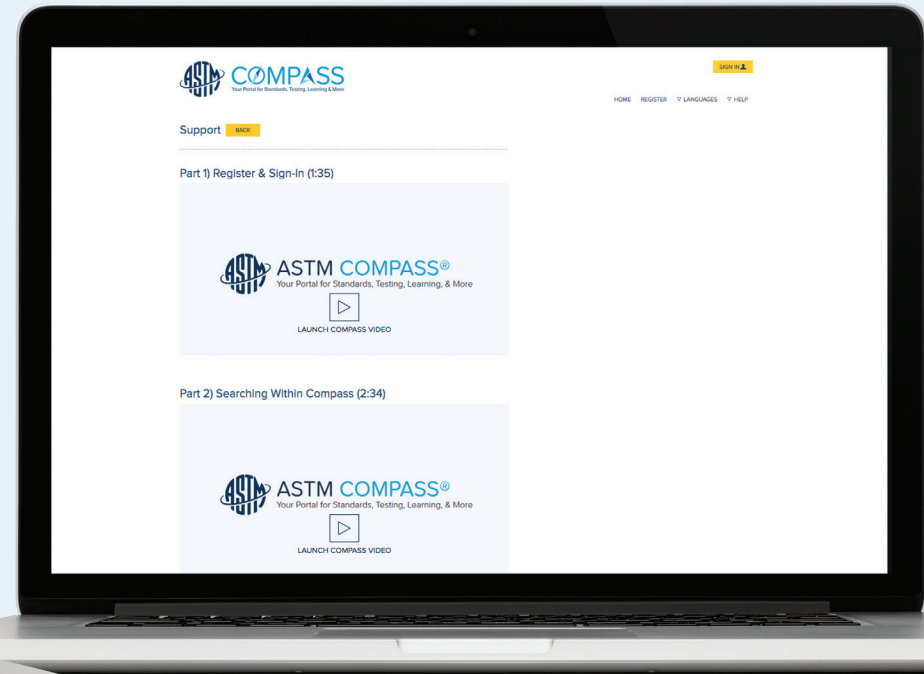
ASTM COMPASS
Your Portal for Standards, Testing, Learning & More

SIGN IN

HOME REGISTER ▽ LANGUAGES ▽ HELP

Support BACK

Part 1) Register & Sign-In (1:35)

ASTM COMPASS®
Your Portal for Standards, Testing, Learning, & More

LAUNCH COMPASS VIDEO

Part 2) Searching Within Compass (2:34)

ASTM COMPASS®
Your Portal for Standards, Testing, Learning, & More

LAUNCH COMPASS VIDEO